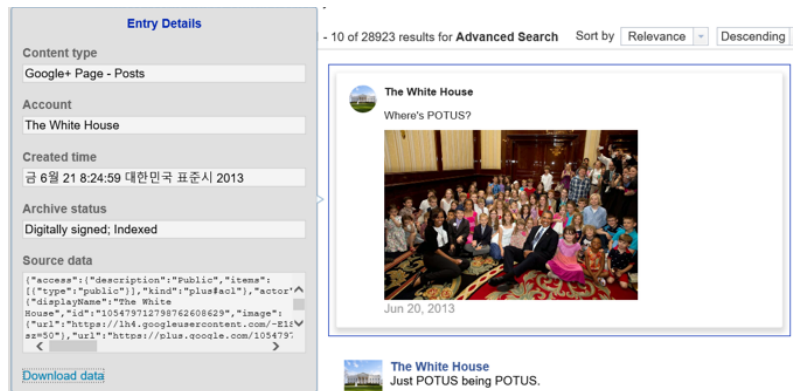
Entry Details

Content type
Google+ Page - Posts

Account
The White House

Created time
금 6월 21 8:24:59 대한민국 표준시 2013

Archive status
Digitally signed; Indexed

Source data
{"access":{"description":"Public","items":[{"type":"public"}],"kind":"plus#acl"},"actor":{"displayName":"The White House","id":"105479712798762608629","image":{"url":"https://lh4.googleusercontent.com/-E1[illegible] sz=50"},"url":"https://plus.google.com/1054797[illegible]

Download data

- 10 of 28923 results for Advanced Search Sort by Relevance Descending

The White House
Where's POTUS?
Jun 20, 2013

The White House
Just POTUS being POTUS.